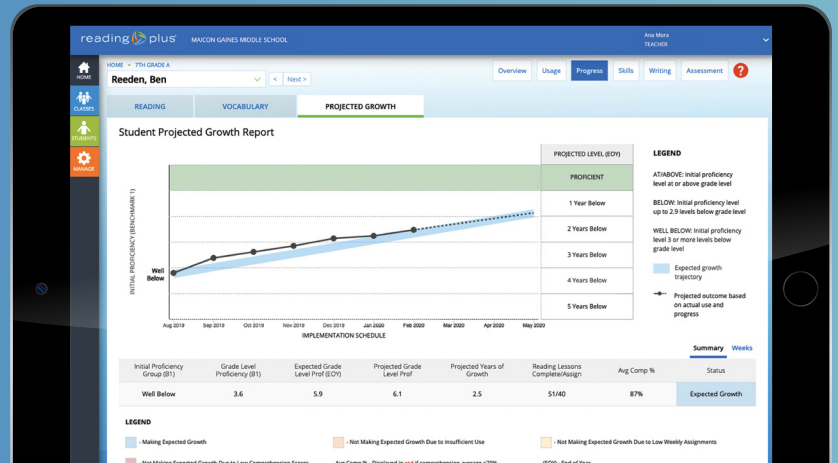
reading plus MAICON GAINES MIDDLE SCHOOL

Ana Mora
TEACHER

HOME

CLASSES

STUDENTS

MANAGE

HOME • 7TH GRADE A

Reeden, Ben

< Next >

Overview Usage Progress Skills Writing Assessment ?

READING VOCABULARY PROJECTED GROWTH

Student Projected Growth Report

PROJECTED LEVEL (EOY)

PROFICIENT

1 Year Below

2 Years Below

3 Years Below

4 Years Below

5 Years Below

INITIAL PROFICIENCY (BENCHMARK 1)

Well Below

Aug 2019 Sep 2019 Oct 2019 Nov 2019 Dec 2019 Jan 2020 Feb 2020 Mar 2020 Apr 2020 May 2020

IMPLEMENTATION SCHEDULE

LEGEND

AT/ABOVE: Initial proficiency level at or above grade level

BELOW: Initial proficiency level up to 2.9 levels below grade level

WELL BELOW: Initial proficiency level 3 or more levels below grade level

Expected growth trajectory

Projected outcome based on actual use and progress

Summary Weeks

| Initial Proficiency Group (B1) | Grade Level Proficiency (B1) | Expected Grade Level Prof (EOY) | Projected Grade Level Prof | Projected Years of Growth | Reading Lessons Complete/Assign | Avg Comp % | Status |
|---|---|---|---|---|---|---|---|
| Well Below | 3.6 | 5.9 | 6.1 | 2.5 | 51/40 | 87% | Expected Growth |

LEGEND

- Making Expected Growth

- Not Making Expected Growth Due to Insufficient Use

- Not Making Expected Growth Due to Low Weekly Assignments

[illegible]